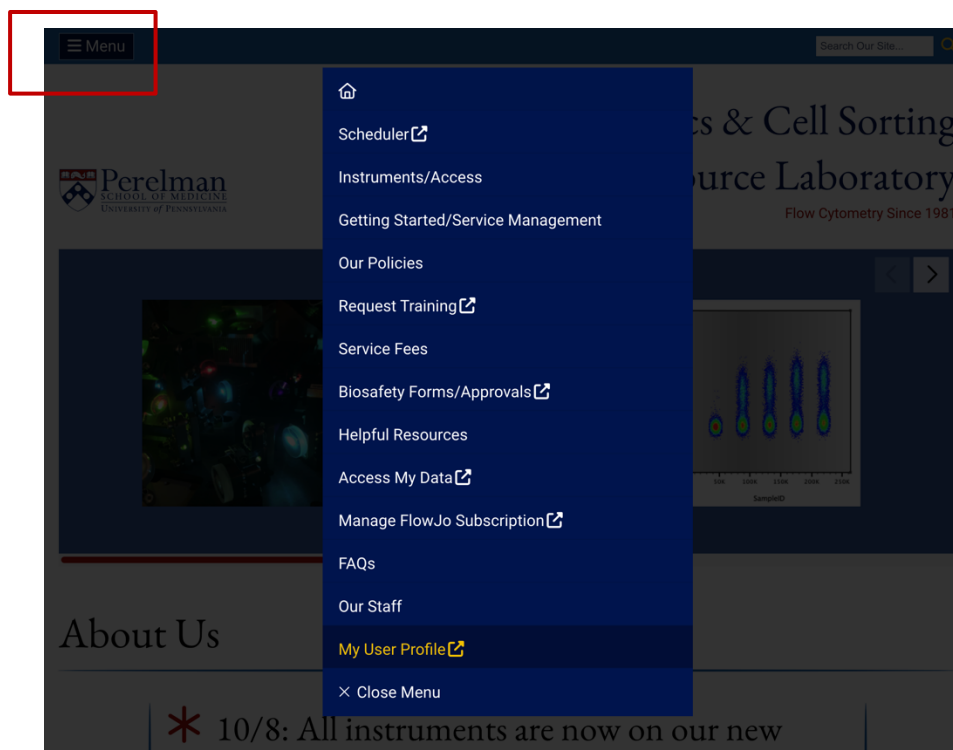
☰ Menu

Search Our Site...

Perelman
SCHOOL OF MEDICINE
UNIVERSITY of PENNSYLVANIA

cs & Cell Sorting
urce Laboratory
Flow Cytometry Since 1981

Scheduler
Instruments/Access
Getting Started/Service Management
Our Policies
Request Training
Service Fees
Biosafety Forms/Approvals
Helpful Resources
Access My Data
Manage FlowJo Subscription
FAQs
Our Staff
My User Profile
× Close Menu

50K 100K 150K 200K 250K
SampleID

About Us

✶ 10/8: All instruments are now on our new